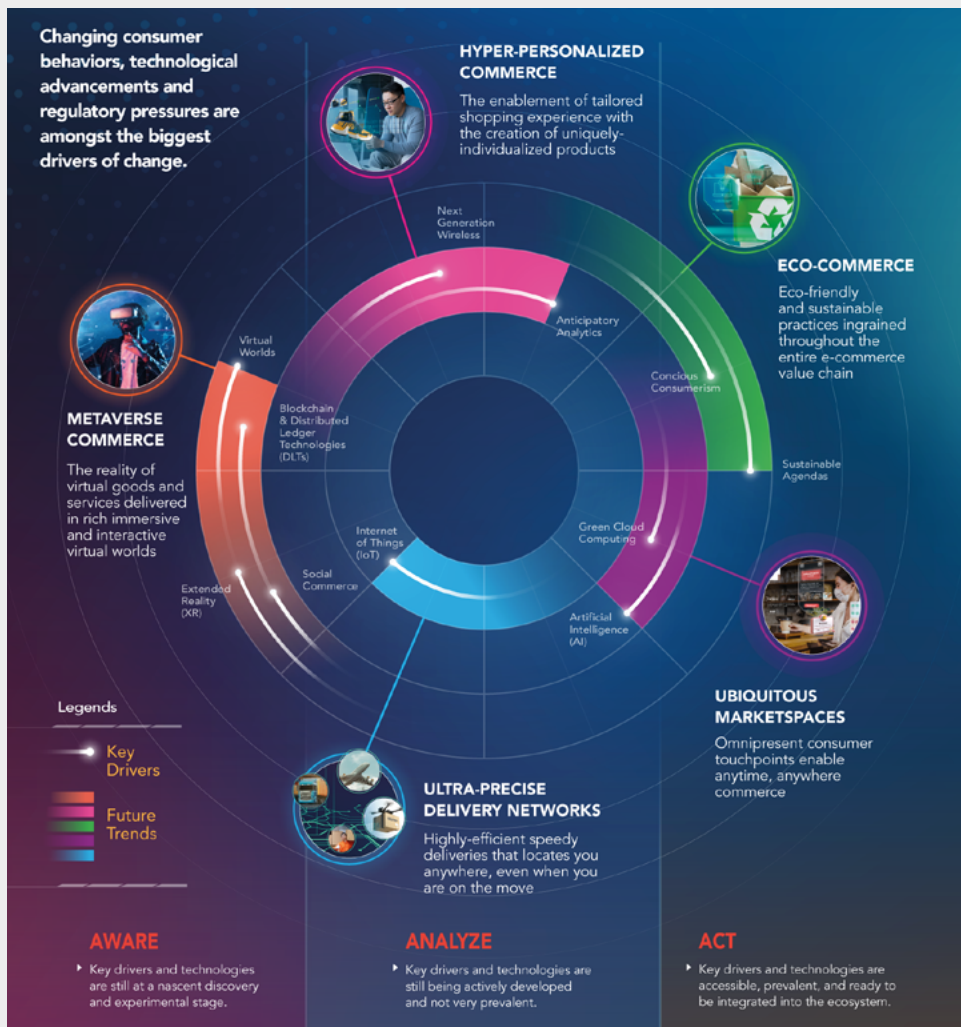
Changing consumer behaviors, technological advancements and regulatory pressures are amongst the biggest drivers of change.

HYPER-PERSONALIZED COMMERCE
The enablement of tailored shopping experience with the creation of uniquely-individualized products

ECO-COMMERCE
Eco-friendly and sustainable practices ingrained throughout the entire e-commerce value chain

METAVERSE COMMERCE
The reality of virtual goods and services delivered in rich immersive and interactive virtual worlds

UBIQUITOUS MARKETSPACES
Omnipresent consumer touchpoints enable anytime, anywhere commerce

ULTRA-PRECISE DELIVERY NETWORKS
Highly-efficient speedy deliveries that locates you anywhere, even when you are on the move

Next Generation Wireless
Anticipatory Analytics
Concious Consumerism
Sustainable Agendas
Green Cloud Computing
Artificial Intelligence (AI)
Internet of Things (IoT)
Social Commerce
Extended Reality (XR)
Blockchain & Distributed Ledger Technologies (DLTs)
Virtual Worlds

Legends
Key Drivers
Future Trends

AWARE
Key drivers and technologies are still at a nascent discovery and experimental stage.

ANALYZE
Key drivers and technologies are still being actively developed and not very prevalent.

ACT
Key drivers and technologies are accessible, prevalent, and ready to be integrated into the ecosystem.